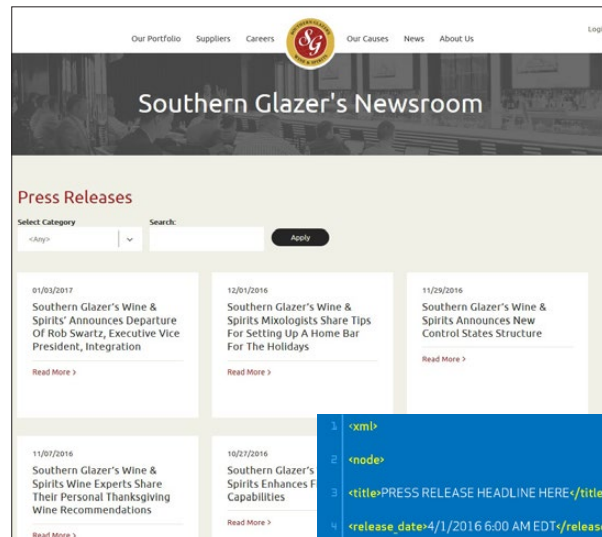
Our Portfolio Suppliers Careers SG Our Causes News About Us Logi

Southern Glazer's Newsroom

Press Releases

Select Category
<Any>

Search:

Apply

01/03/2017
Southern Glazer's Wine & Spirits' Announces Departure Of Rob Swartz, Executive Vice President, Integration
Read More >

12/01/2016
Southern Glazer's Wine & Spirits Mixologists Share Tips For Setting Up A Home Bar For The Holidays
Read More >

11/29/2016
Southern Glazer's Wine & Spirits Announces New Control States Structure
Read More >

11/07/2016
Southern Glazer's Wine & Spirits Wine Experts Share Their Personal Thanksgiving Wine Recommendations
Read More >

10/27/2016
Southern Glazer's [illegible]
Spirits Enhances F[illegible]
Capabilities
Read More >

1 <xml>
2 <node>
3 <title>PRESS RELEASE HEADLINE HERE</title
4 <release_date>4/1/2016 6:00 AM EDT</releas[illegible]